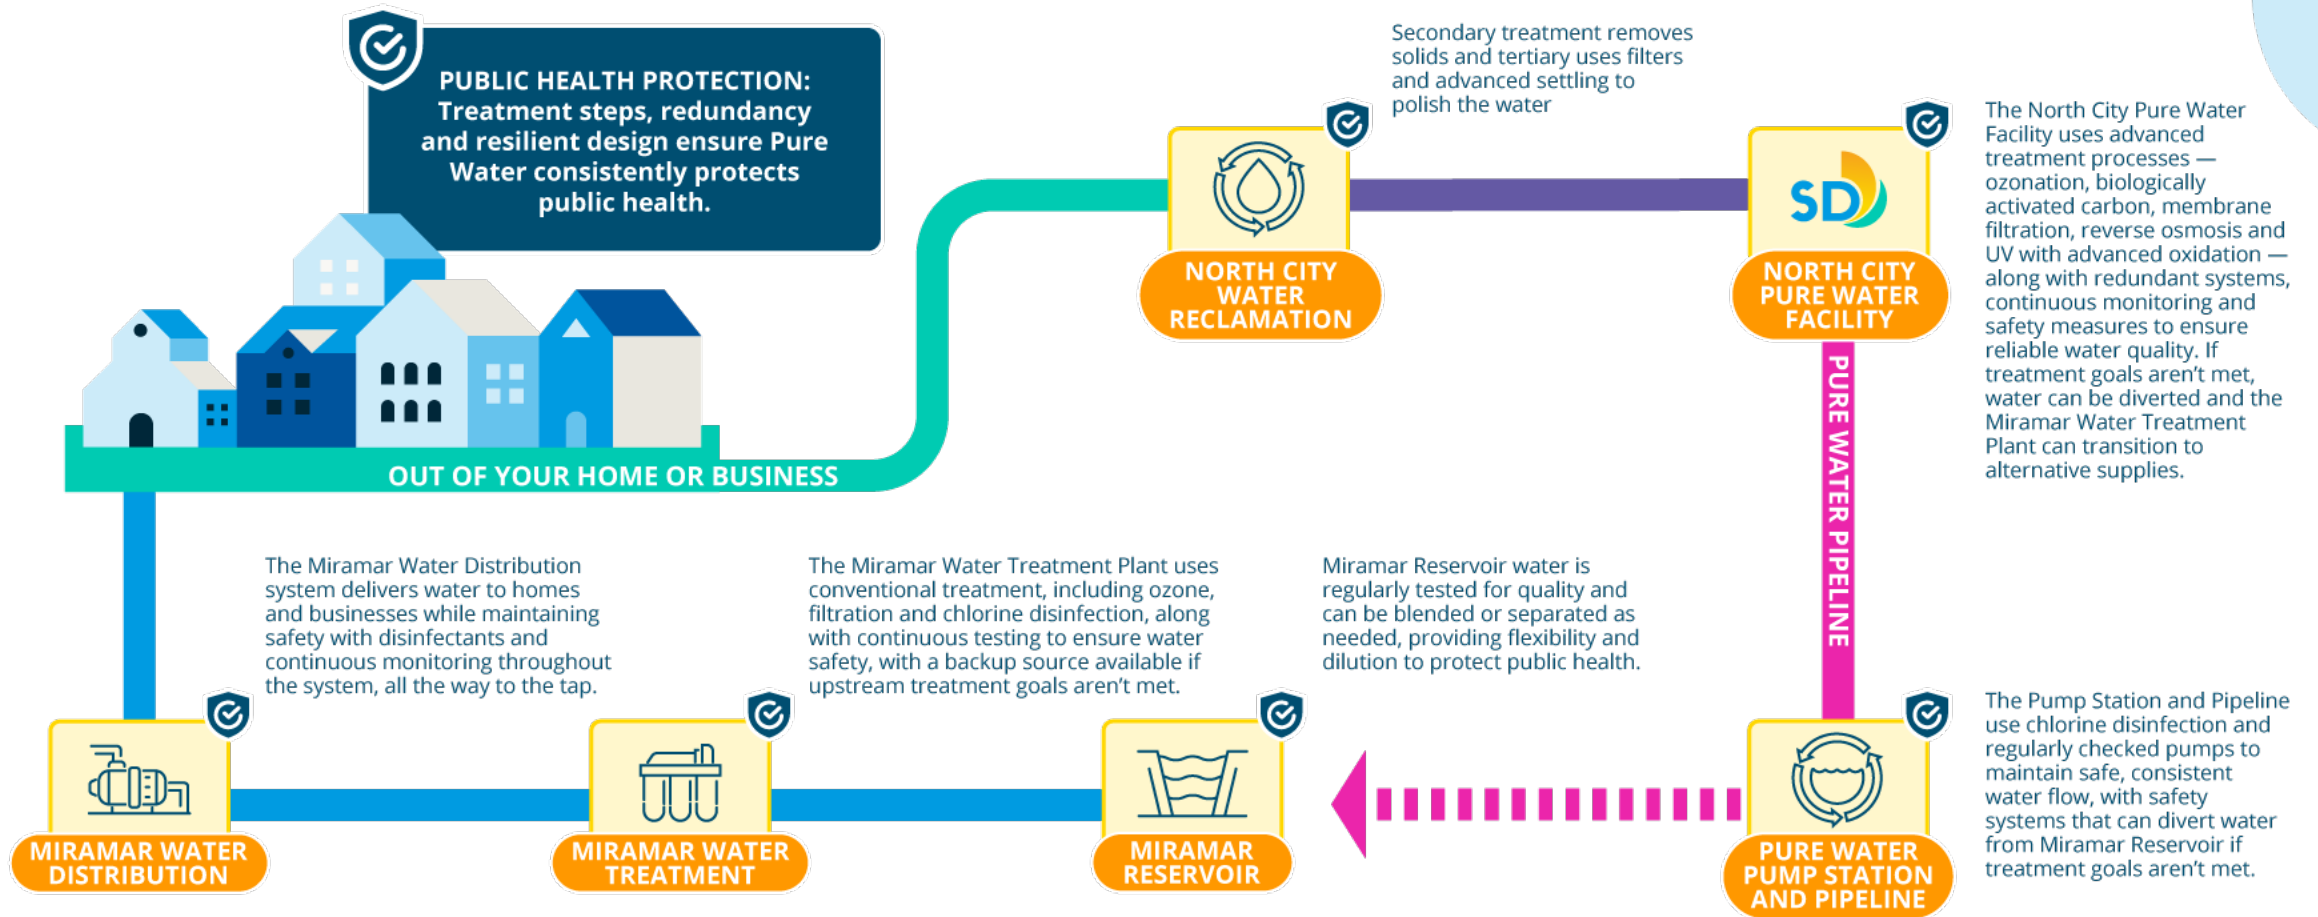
PUBLIC HEALTH PROTECTION: Treatment steps, redundancy and resilient design ensure Pure Water consistently protects public health.

OUT OF YOUR HOME OR BUSINESS

NORTH CITY WATER RECLAMATION

Secondary treatment removes solids and tertiary uses filters and advanced settling to polish the water

SD

NORTH CITY PURE WATER FACILITY

The North City Pure Water Facility uses advanced treatment processes — ozonation, biologically activated carbon, membrane filtration, reverse osmosis and UV with advanced oxidation — along with redundant systems, continuous monitoring and safety measures to ensure reliable water quality. If treatment goals aren't met, water can be diverted and the Miramar Water Treatment Plant can transition to alternative supplies.

PURE WATER PIPELINE

The Miramar Water Distribution system delivers water to homes and businesses while maintaining safety with disinfectants and continuous monitoring throughout the system, all the way to the tap.

The Miramar Water Treatment Plant uses conventional treatment, including ozone, filtration and chlorine disinfection, along with continuous testing to ensure water safety, with a backup source available if upstream treatment goals aren't met.

Miramar Reservoir water is regularly tested for quality and can be blended or separated as needed, providing flexibility and dilution to protect public health.

The Pump Station and Pipeline use chlorine disinfection and regularly checked pumps to maintain safe, consistent water flow, with safety systems that can divert water from Miramar Reservoir if treatment goals aren't met.

MIRAMAR WATER DISTRIBUTION

MIRAMAR WATER TREATMENT

MIRAMAR RESERVOIR

PURE WATER PUMP STATION AND PIPELINE